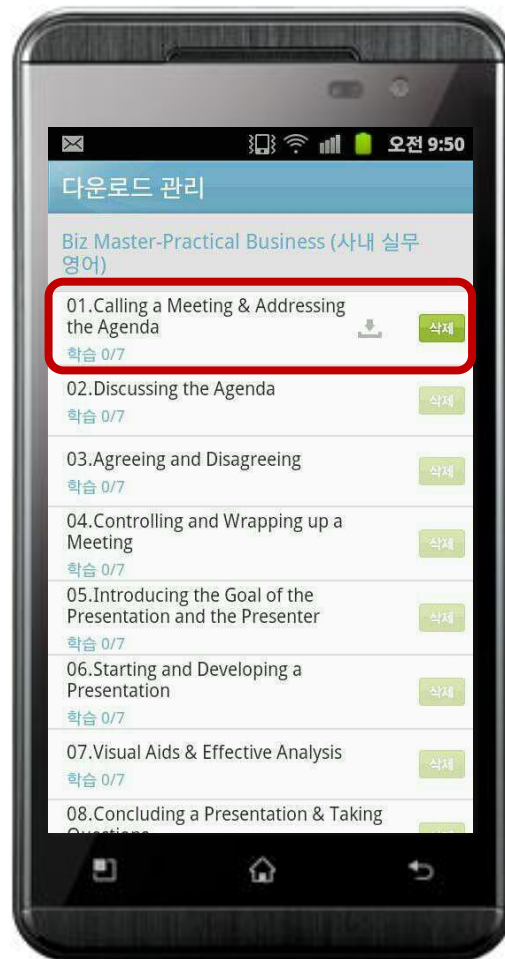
오전 9:50

다운로드 관리

Biz Master-Practical Business (사내 실무 영어)

01.Calling a Meeting & Addressing the Agenda
학습 0/7
삭제

02.Discussing the Agenda
학습 0/7
삭제

03.Agreeing and Disagreeing
학습 0/7
삭제

04.Controlling and Wrapping up a Meeting
학습 0/7
삭제

05.Introducing the Goal of the Presentation and the Presenter
학습 0/7
삭제

06.Starting and Developing a Presentation
학습 0/7
삭제

07.Visual Aids & Effective Analysis
학습 0/7
삭제

08.Concluding a Presentation & Taking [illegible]